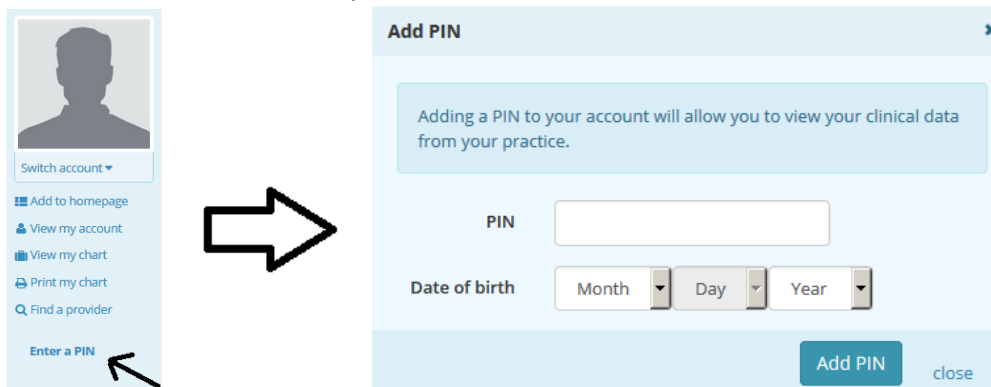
Switch account

Add to homepage
View my account
View my chart
Print my chart
Find a provider

Enter a PIN

Add PIN

Adding a PIN to your account will allow you to view your clinical data from your practice.

PIN

Date of birth Month Day Year

Add PIN

close